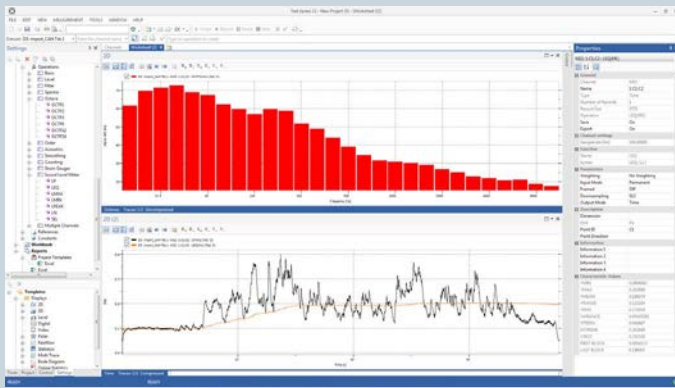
FILE EDIT VIEW MEASUREMENT TOOLS WINDOW HELP

Settings

Operations
Filters
Spectra
Order
Acoustics
Smoothing
Counting
Multiple Channels
Reference
Constants
Workbook
Reports
Project Templates
Excel
Word

Templates
Displays
2D
3D

Properties

General
Channel
Name
Type
Number of Records
Record Size
Operation
Save
Export
Channel Settings
Function
Parameters
Weighting
Input Mode
Dimension
Information
Information 1
Information 2
Information 3
Information 4
Characteristic Values

Ready